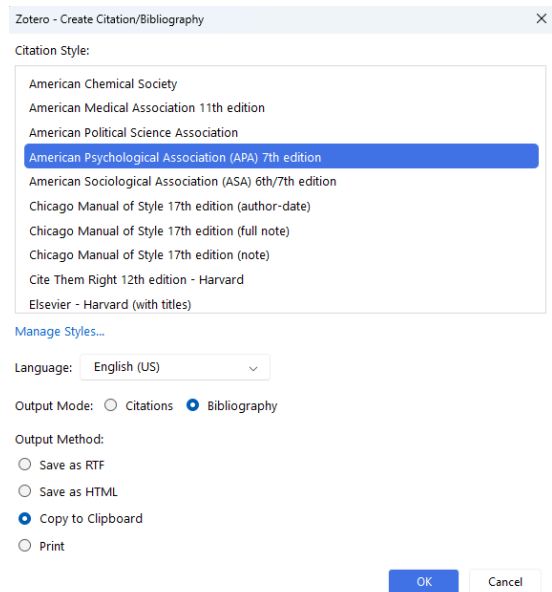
Zotero - Create Citation/Bibliography
×

Citation Style:

American Chemical Society
American Medical Association 11th edition
American Political Science Association
American Psychological Association (APA) 7th edition
American Sociological Association (ASA) 6th/7th edition
Chicago Manual of Style 17th edition (author-date)
Chicago Manual of Style 17th edition (full note)
Chicago Manual of Style 17th edition (note)
Cite Them Right 12th edition - Harvard
Elsevier - Harvard (with titles)

Manage Styles...

Language: English (US)

Output Mode: Citations Bibliography

Output Method:
Save as RTF
Save as HTML
Copy to Clipboard
Print

OK Cancel